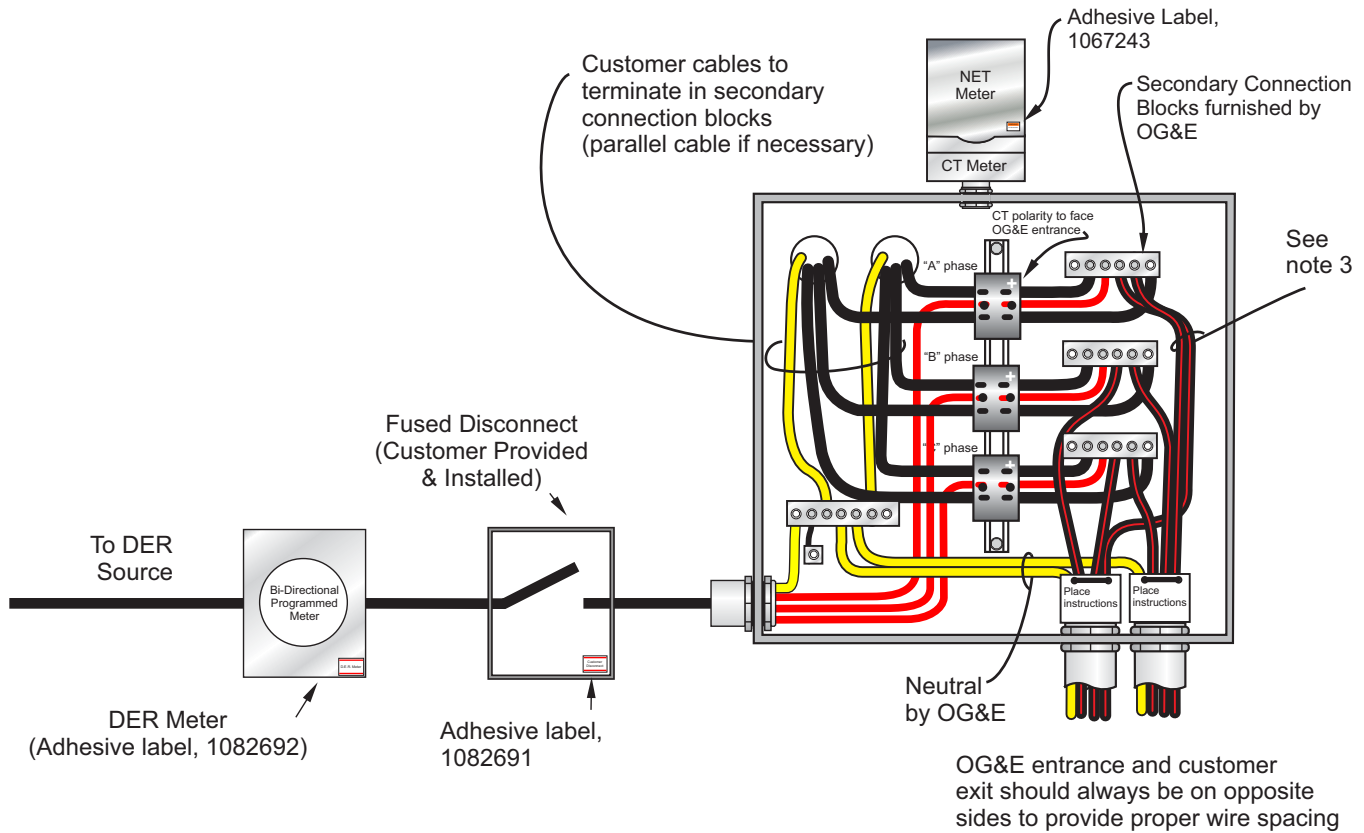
Adhesive Label, 1067243

Customer cables to terminate in secondary connection blocks (parallel cable if necessary)

NET Meter

CT Meter

Secondary Connection Blocks furnished by OG&E

CT polarity to face OG&E entrance

See note 3

"A" phase

"B" phase

"C" phase

Fused Disconnect (Customer Provided & Installed)

To DER Source

Bi-Directional Programmed Meter

D.E.R. Meter

Customer Disconnect

Place instructions

Place instructions

Neutral by OG&E

DER Meter (Adhesive label, 1082692)

Adhesive label, 1082691

OG&E entrance and customer exit should always be on opposite sides to provide proper wire spacing